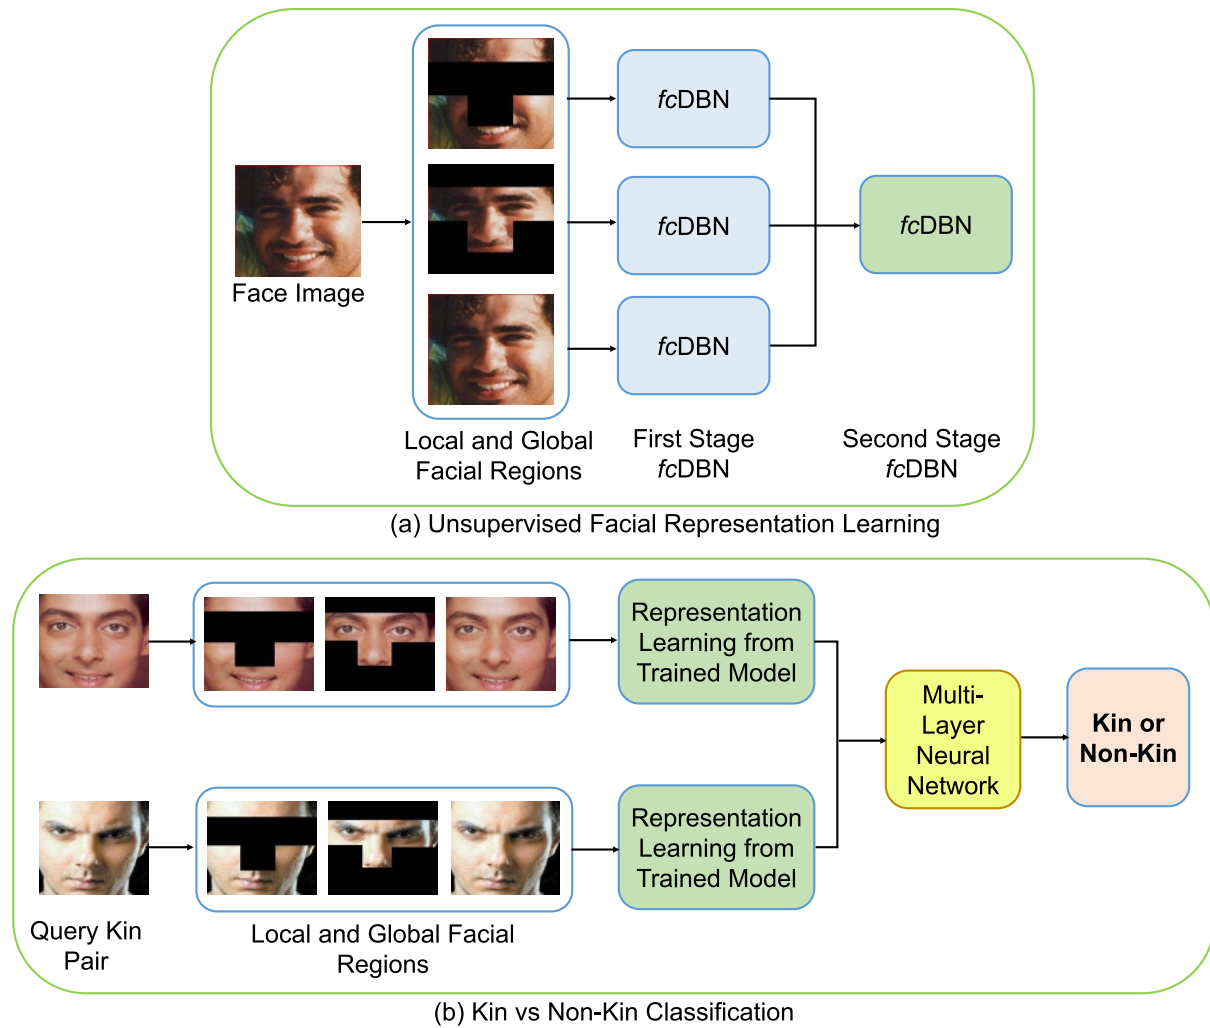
Face Image

*fc*DBN

*fc*DBN

*fc*DBN

*fc*DBN

Local and Global Facial Regions

First Stage *fc*DBN

Second Stage *fc*DBN

(a) Unsupervised Facial Representation Learning

Representation Learning from Trained Model

Representation Learning from Trained Model

Multi-Layer Neural Network

**Kin or Non-Kin**

Query Kin Pair

Local and Global Facial Regions

(b) Kin vs Non-Kin Classification